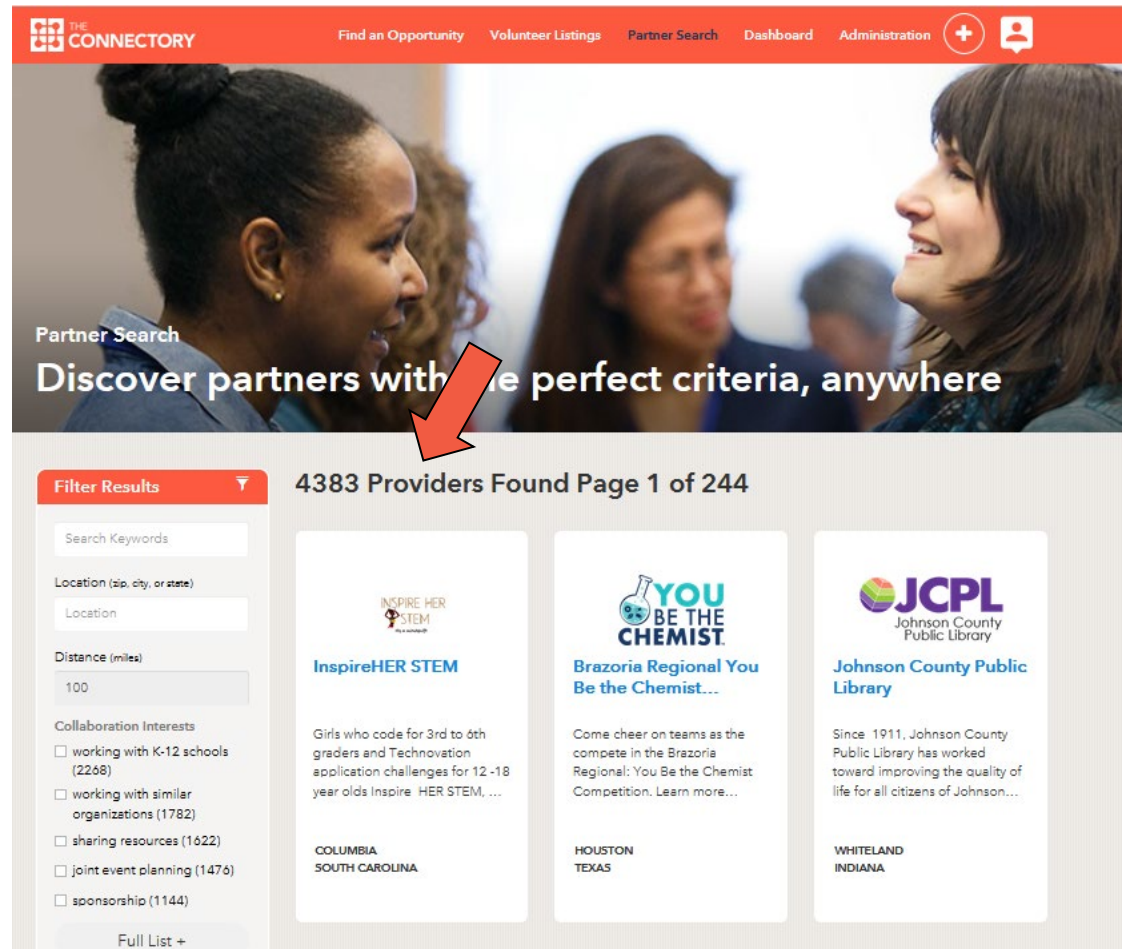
THE CONNECTORY

Find an Opportunity Volunteer Listings Partner Search Dashboard Administration

Partner Search

Discover partners with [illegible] perfect criteria, anywhere

Filter Results

Search Keywords

Location (zip, city, or state)

Location

Distance (miles)

100

Collaboration Interests

working with K-12 schools (2268)

working with similar organizations (1782)

sharing resources (1622)

joint event planning (1476)

sponsorship (1144)

Full List +

4383 Providers Found Page 1 of 244

INSPIRE HER STEM

InspireHER STEM

Girls who code for 3rd to 6th graders and Technovation application challenges for 12 -18 year olds Inspire HER STEM, ...

COLUMBIA
SOUTH CAROLINA

YOU BE THE CHEMIST

Brazoria Regional You Be the Chemist...

Come cheer on teams as the compete in the Brazoria Regional: You Be the Chemist Competition. Learn more...

HOUSTON
TEXAS

JCPL Johnson County Public Library

Johnson County Public Library

Since 1911, Johnson County Public Library has worked toward improving the quality of life for all citizens of Johnson...

WHITELAND
INDIANA